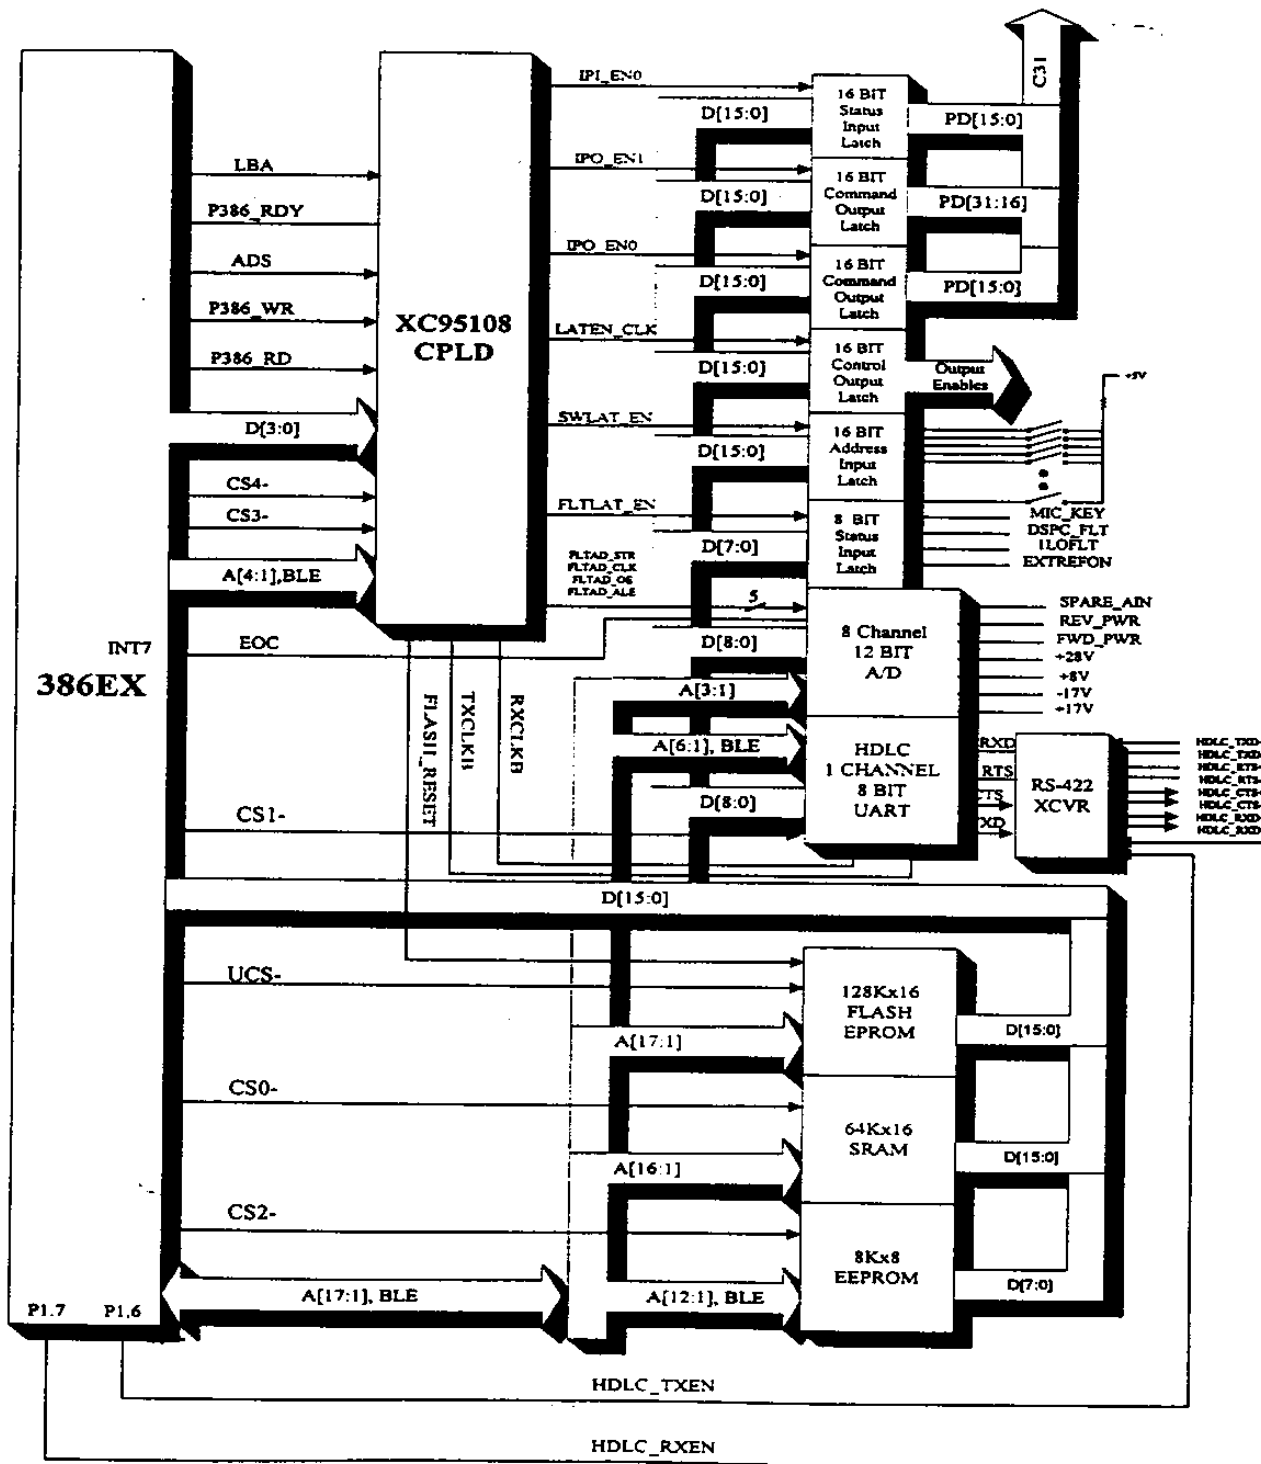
C31

IPI_EN0
D[15:0]
16 BIT Status Input Latch
PD[15:0]
IPO_EN1
D[15:0]
16 BIT Command Output Latch
PD[31:16]
IPO_EN0
D[15:0]
16 BIT Command Output Latch
PD[15:0]
LATEN_CLK
D[15:0]
16 BIT Control Output Latch
Output Enables
+5V
SWLAT_EN
D[15:0]
16 BIT Address Input Latch
FLTLAT_EN
D[7:0]
8 BIT Status Input Latch
MIC_KEY
DSPC_FLT
ILOFLT
EXTREFON

LBA
P386_RDY
ADS
P386_WR
P386_RD
XC95108 CPLD
D[3:0]
CS4-
CS3-
A[4:1],BLE
FLTAD_STR
FLTAD_CLK
FLTAD_OE
FLTAD_ALE
5
8 Channel 12 BIT A/D
SPARE_AIN
REV_PWR
FWD_PWR
+28V
+8V
-17V
+17V
INT7
EOC
D[8:0]
386EX
FLASH_RESET
TXCLKB
RXCLKB
A[3:1]
A[6:1], BLE
HDLC 1 CHANNEL 8 BIT UART
D[8:0]
RXD
RTS
CTS
TXD
RS-422 XCVR
HDLC_TXD
HDLC_TXD
HDLC_RTS
HDLC_RTS
HDLC_CTS
HDLC_CTS
HDLC_RXD
HDLC_RXD
CS1-
D[15:0]
UCS-
128Kx16 FLASH EPROM
A[17:1]
D[15:0]
CS0-
64Kx16 SRAM
A[16:1]
D[15:0]
CS2-
8Kx8 EEPROM
D[7:0]
P1.7
P1.6
A[17:1], BLE
A[12:1], BLE
HDLC_TXEN
HDLC_RXEN